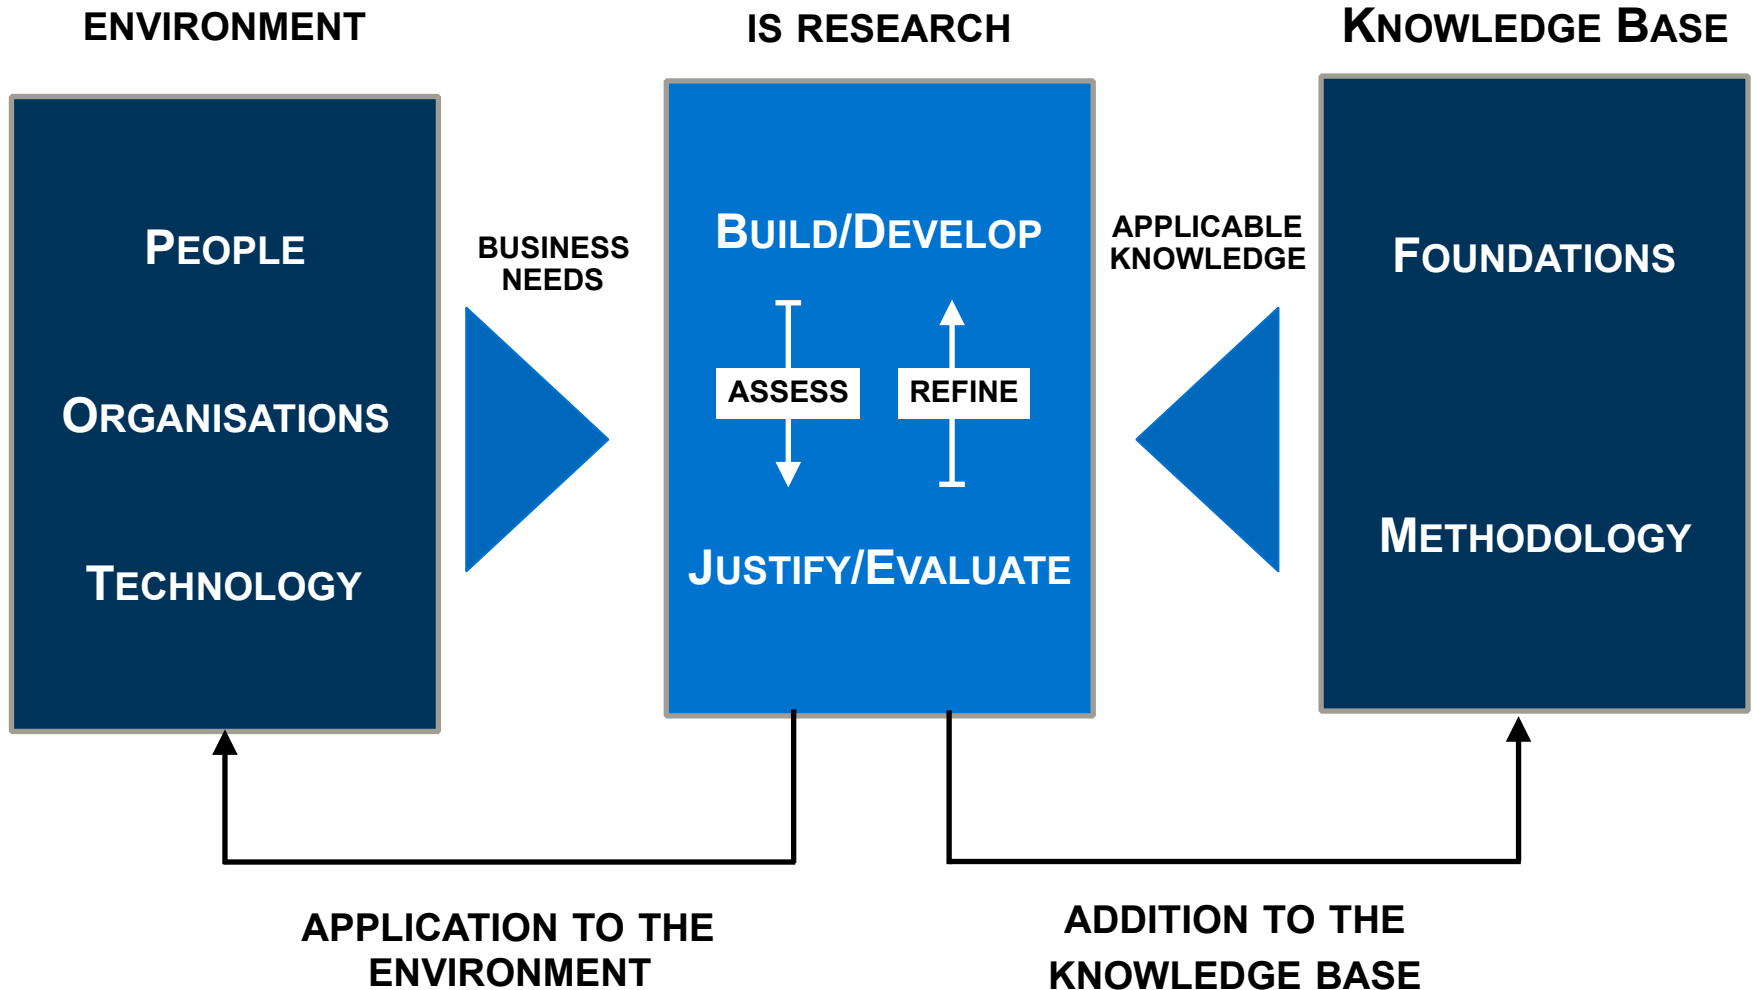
ENVIRONMENT

IS RESEARCH

KNOWLEDGE BASE

PEOPLE

ORGANISATIONS

TECHNOLOGY

BUSINESS NEEDS

BUILD/DEVELOP

ASSESS

REFINE

JUSTIFY/EVALUATE

APPLICABLE KNOWLEDGE

FOUNDATIONS

METHODOLOGY

APPLICATION TO THE ENVIRONMENT

ADDITION TO THE KNOWLEDGE BASE